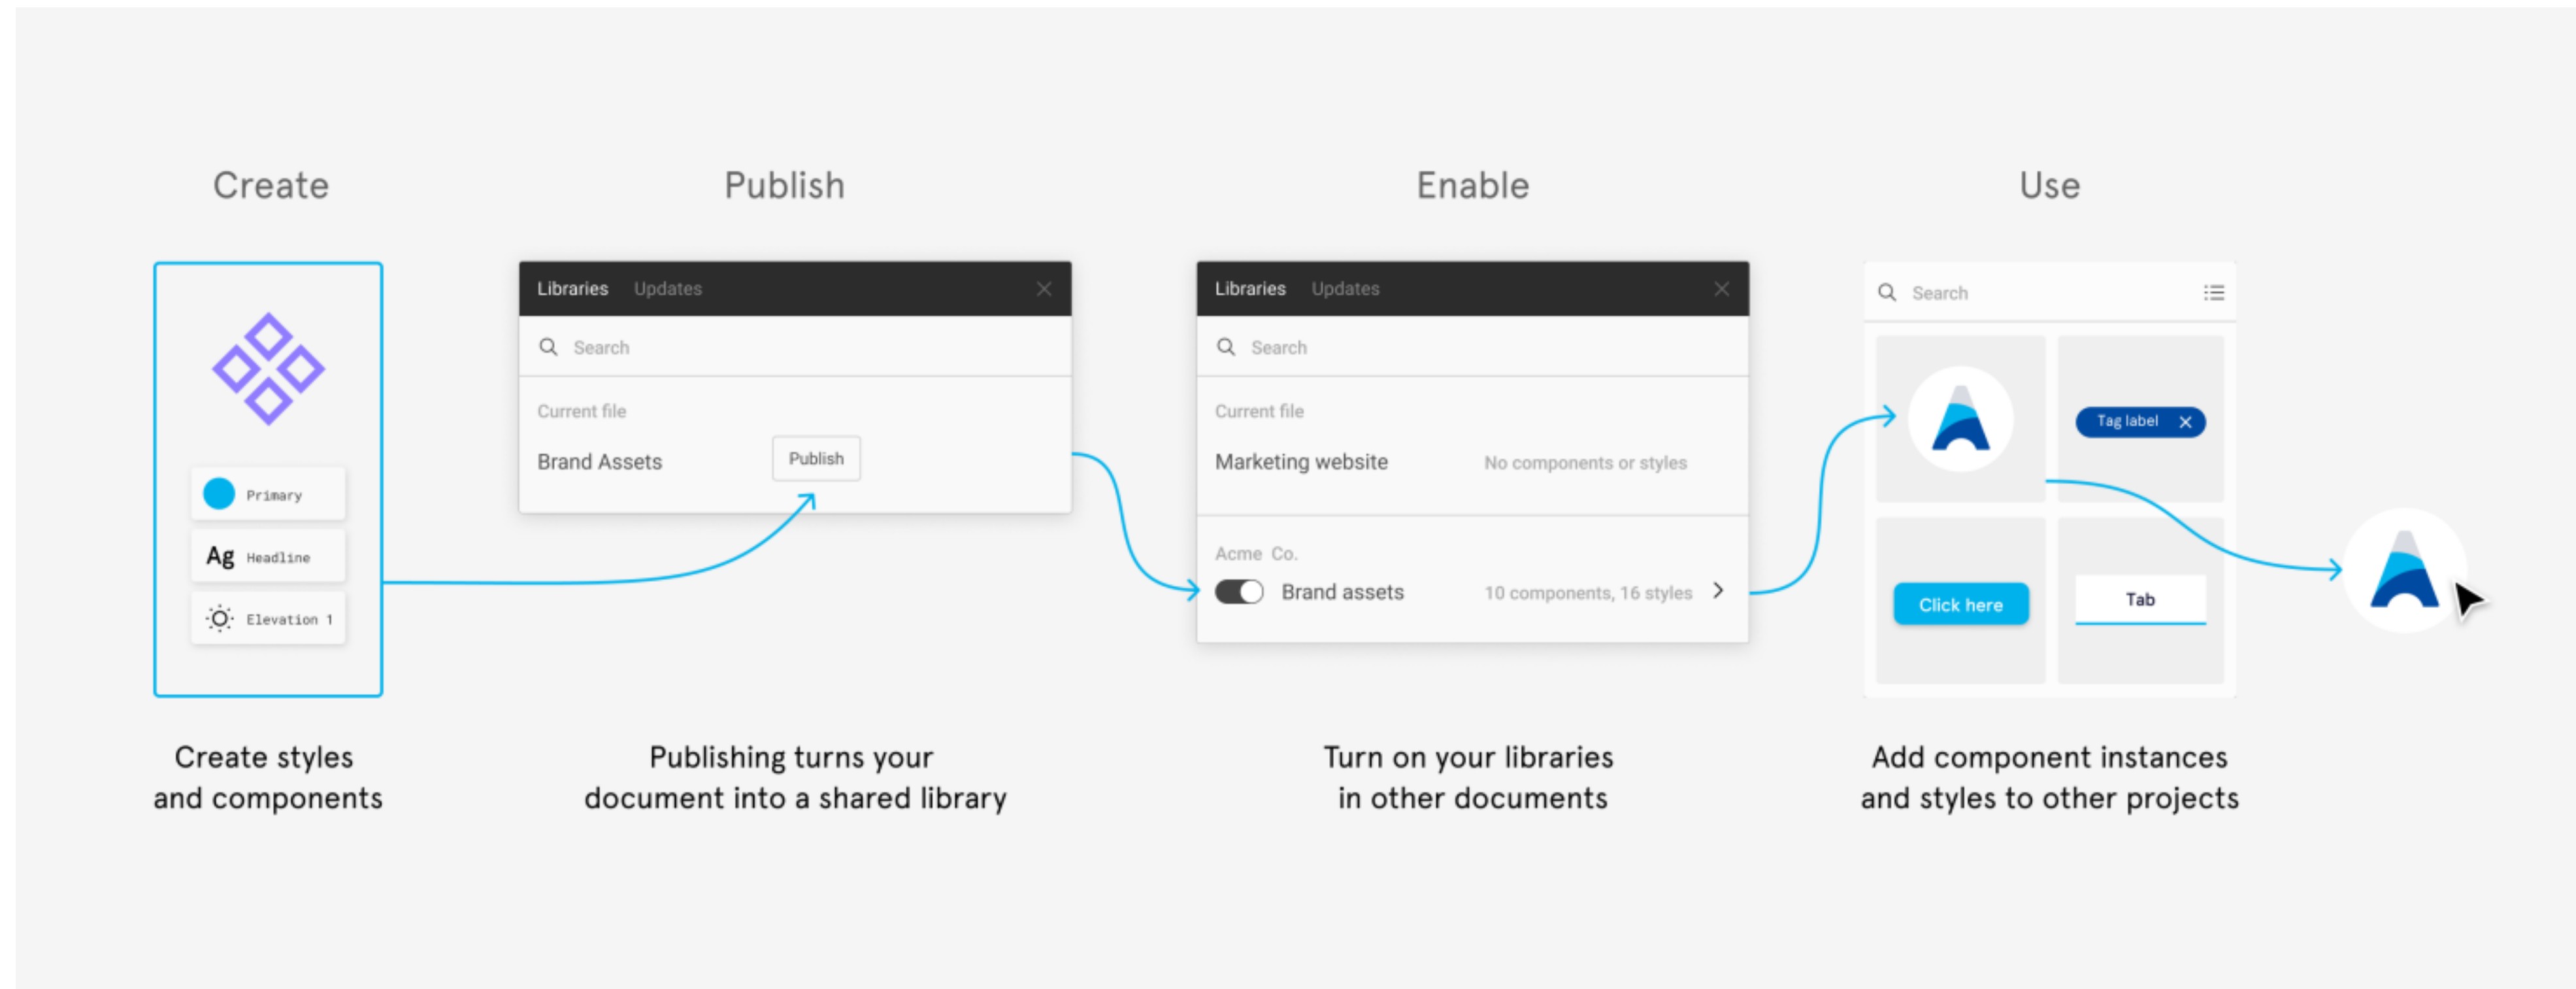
Create

Primary

Ag Headline

Elevation 1

Create styles and components

Publish

Libraries Updates

Search

Current file

Brand Assets

Publish

Publishing turns your document into a shared library

Enable

Libraries Updates

Search

Current file

Marketing website

No components or styles

Acme Co.

Brand assets

10 components, 16 styles

Turn on your libraries in other documents

Use

Search

Tag label

Click here

Tab

Add component instances and styles to other projects